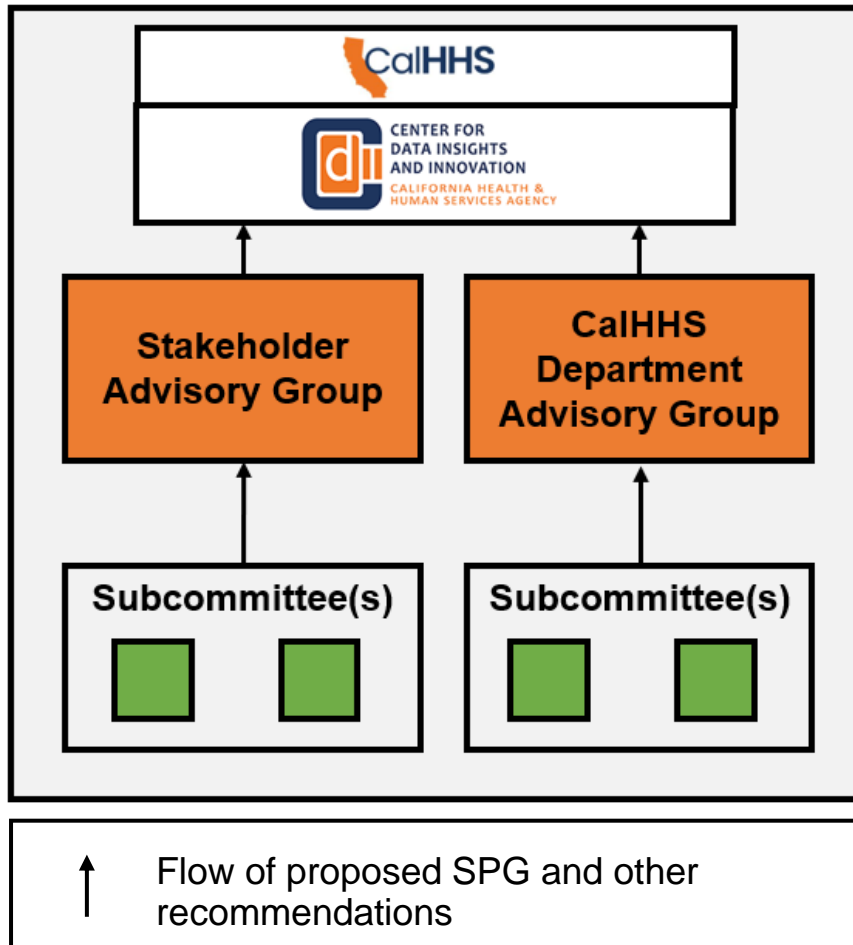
CalHHS

CENTER FOR DATA INSIGHTS AND INNOVATION
CALIFORNIA HEALTH & HUMAN SERVICES AGENCY

Stakeholder Advisory Group

CalHHS Department Advisory Group

Subcommittee(s)

Subcommittee(s)

Flow of proposed SPG and other recommendations